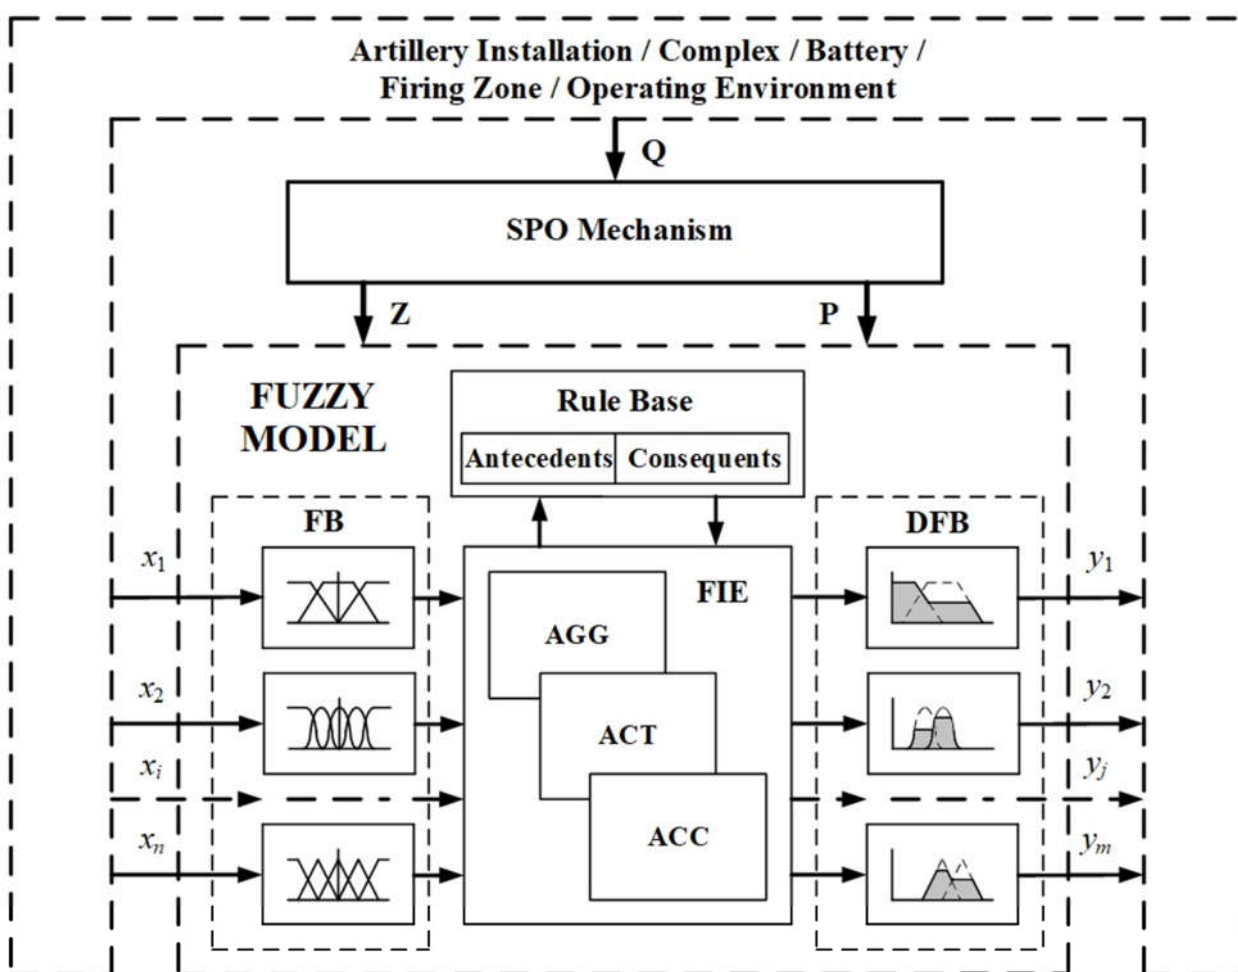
Artillery Installation / Complex / Battery / Firing Zone / Operating Environment

Q

SPO Mechanism

Z

P

FUZZY MODEL

Rule Base

Antecedents

Consequents

FB

FIE

DFB

$x_1$

$x_2$

$x_i$

$x_n$

AGG

ACT

ACC

$y_1$

$y_2$

$y_j$

$y_m$